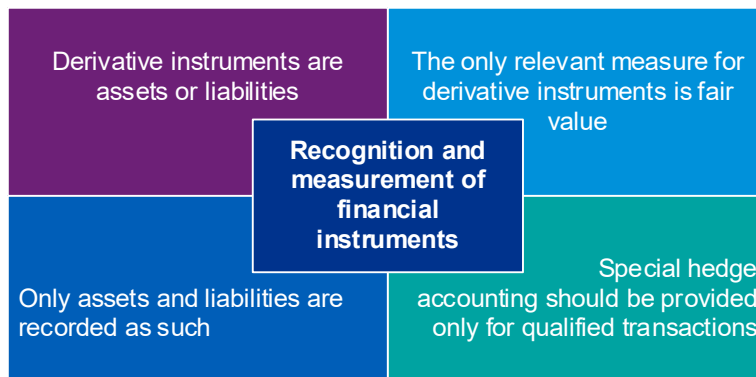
Derivative instruments are assets or liabilities

The only relevant measure for derivative instruments is fair value

Recognition and measurement of financial instruments

Only assets and liabilities are recorded as such

Special hedge accounting should be provided only for qualified transactions